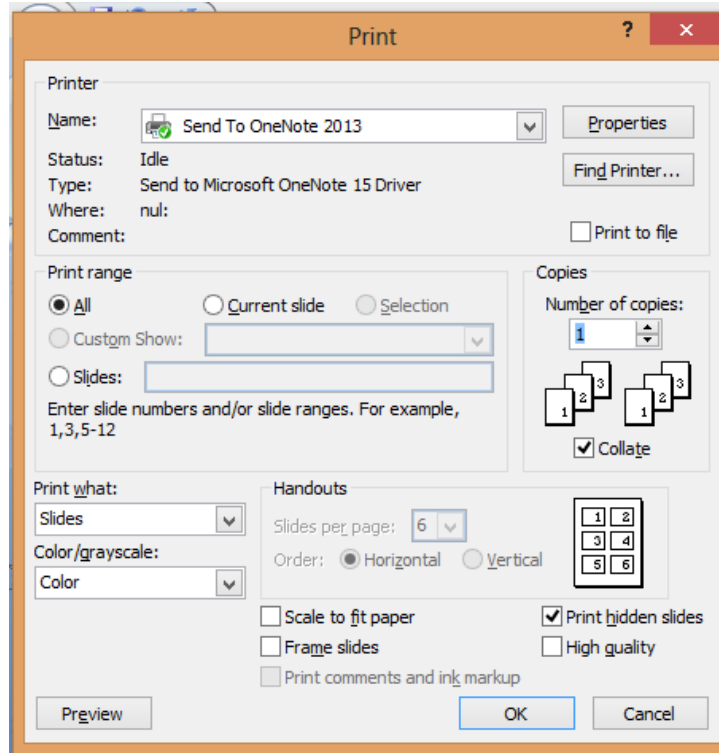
Print

?

Printer

Name: Send To OneNote 2013

Properties

Status: Idle

Type: Send to Microsoft OneNote 15 Driver

Find Printer...

Where: nul:

Comment:

Print to file

Print range

All

Current slide

Selection

Custom Show:

Slides:

Enter slide numbers and/or slide ranges. For example, 1,3,5-12

Copies

Number of copies:

1

1 2 3

1 2 3

Collate

Print what:

Slides

Color/grayscale:

Color

Handouts

Slides per page: 6

Order: Horizontal Vertical

1 2
3 4
5 6

Scale to fit paper

Frame slides

Print comments and ink markup

Print hidden slides

High quality

Preview

OK

Cancel